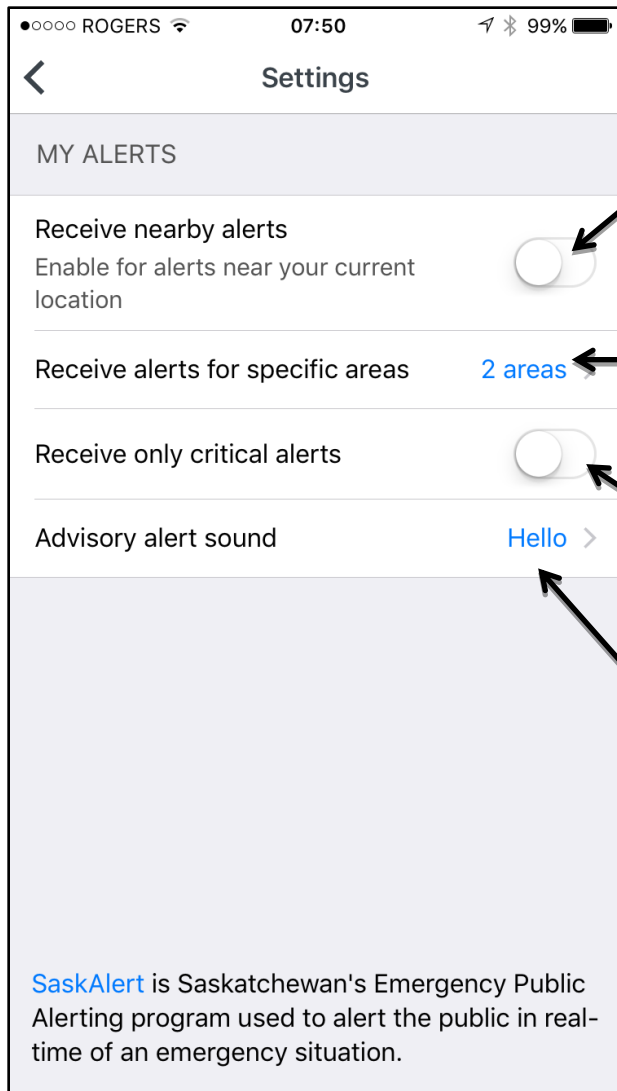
●○○○○ ROGERS 07:50 99%

Settings

MY ALERTS

Receive nearby alerts
Enable for alerts near your current location

Receive alerts for specific areas 2 areas

Receive only critical alerts

Advisory alert sound Hello

SaskAlert is Saskatchewan's Emergency Public Alerting program used to alert the public in real-time of an emergency situation.